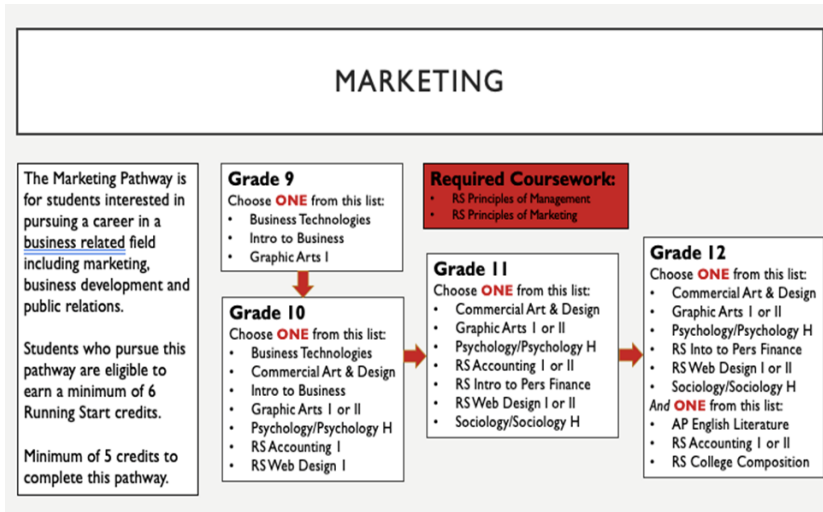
MARKETING

The Marketing Pathway is for students interested in pursuing a career in a business related field including marketing, business development and public relations.

Students who pursue this pathway are eligible to earn a minimum of 6 Running Start credits.

Minimum of 5 credits to complete this pathway.

Grade 9
Choose ONE from this list:
- Business Technologies
- Intro to Business
- Graphic Arts I

Grade 10
Choose ONE from this list:
- Business Technologies
- Commercial Art & Design
- Intro to Business
- Graphic Arts I or II
- Psychology/Psychology H
- RS Accounting I
- RS Web Design I

Required Coursework:
- RS Principles of Management
- RS Principles of Marketing

Grade 11
Choose ONE from this list:
- Commercial Art & Design
- Graphic Arts I or II
- Psychology/Psychology H
- RS Accounting I or II
- RS Intro to Pers Finance
- RS Web Design I or II
- Sociology/Sociology H

Grade 12
Choose ONE from this list:
- Commercial Art & Design
- Graphic Arts I or II
- Psychology/Psychology H
- RS Into to Pers Finance
- RS Web Design I or II
- Sociology/Sociology H
And ONE from this list:
- AP English Literature
- RS Accounting I or II
- RS College Composition